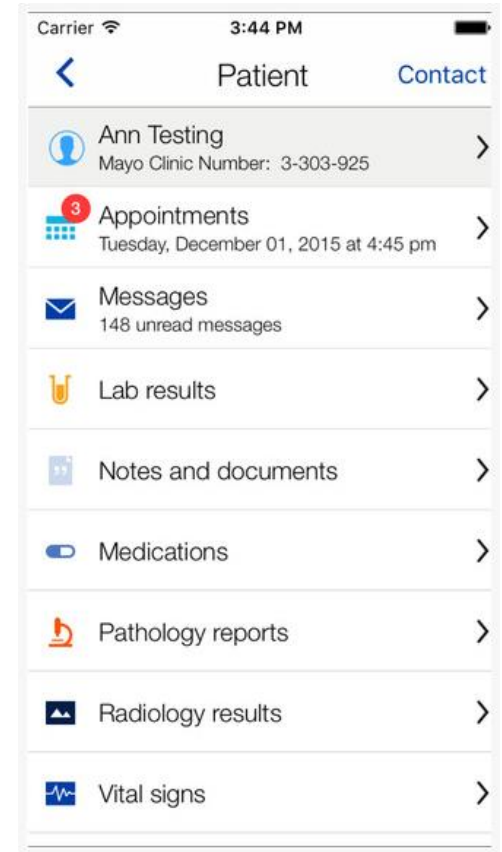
Carrier 3:44 PM

<
Patient
Contact

Ann Testing
Mayo Clinic Number: 3-303-925
>

3
Appointments
Tuesday, December 01, 2015 at 4:45 pm
>

Messages
148 unread messages
>

Lab results
>

Notes and documents
>

Medications
>

Pathology reports
>

Radiology results
>

Vital signs
>